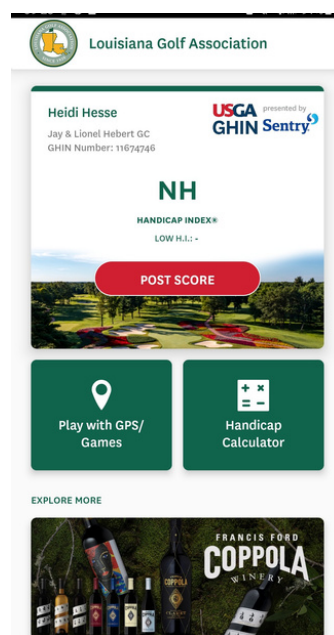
Louisiana Golf Association

Heidi Hesse
Jay & Lionel Hebert GC
GHIN Number: 11674746

USGA GHIN presented by Sentry

NH
HANDICAP INDEX®
LOW H.I.: -

POST SCORE

Play with GPS/ Games

Handicap Calculator

EXPLORE MORE

FRANCIS FORD COPPOLA WINERY